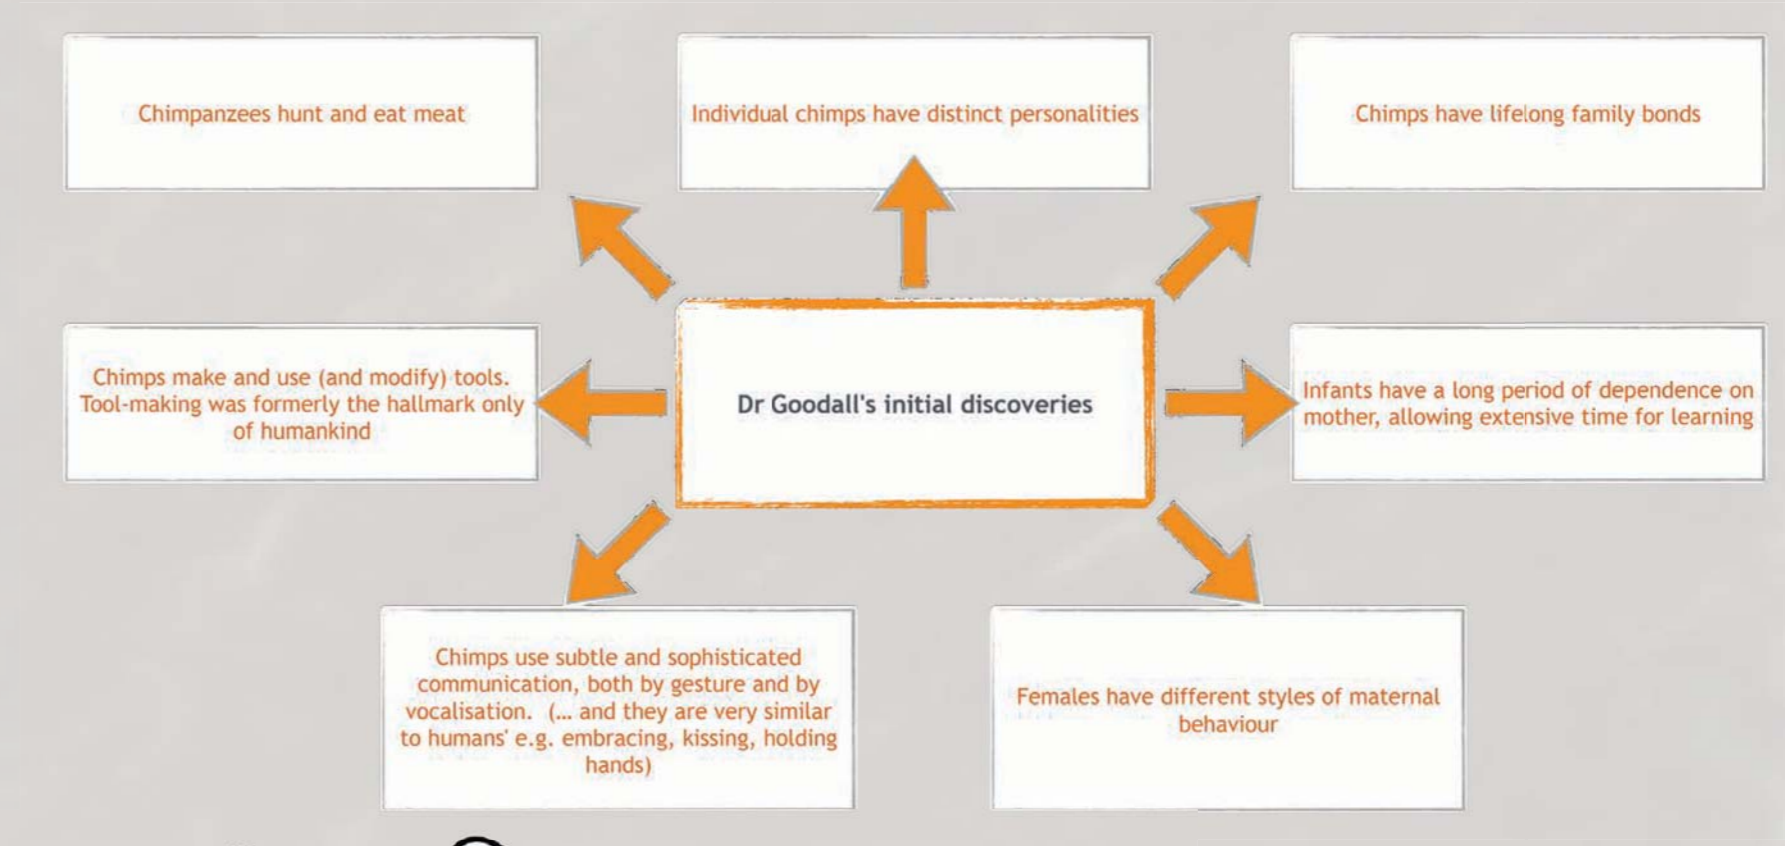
Chimpanzees hunt and eat meat

Individual chimps have distinct personalities

Chimps have lifelong family bonds

Chimps make and use (and modify) tools. Tool-making was formerly the hallmark only of humankind

Dr Goodall's initial discoveries

Infants have a long period of dependence on mother, allowing extensive time for learning

Chimps use subtle and sophisticated communication, both by gesture and by vocalisation. (... and they are very similar to humans' e.g. embracing, kissing, holding hands)

Females have different styles of maternal behaviour